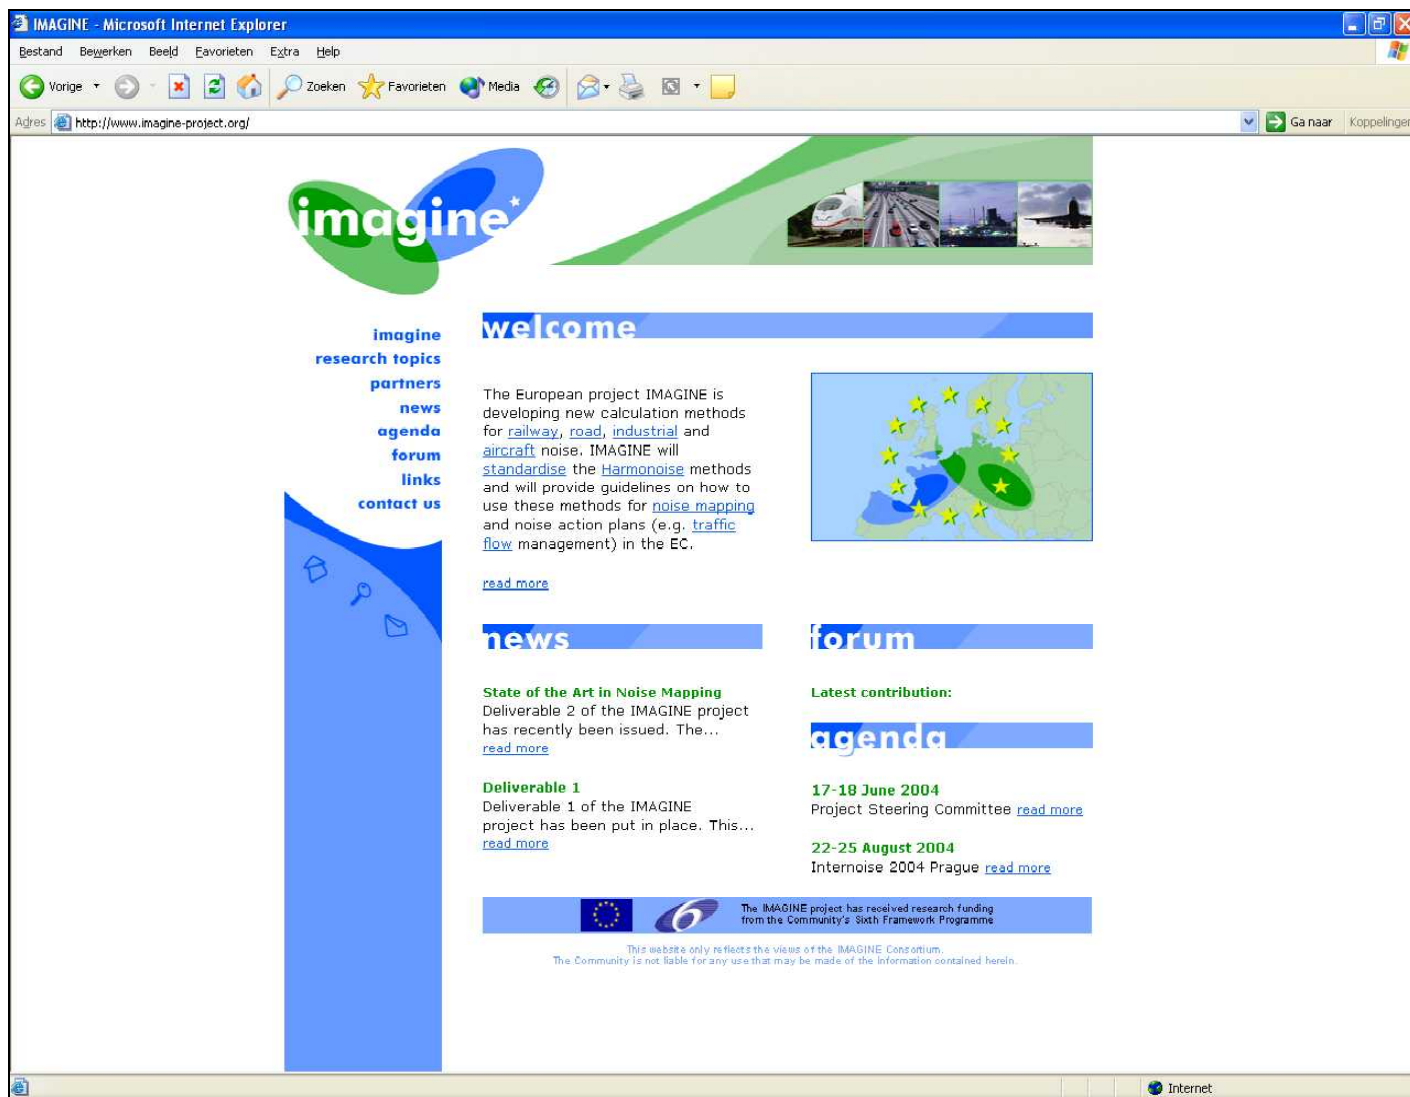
IMAGINE - Microsoft Internet Explorer

Bestand Bewerken Beeld Favorieten Extra Help

Vorige Zoeken Favorieten Media

Adres http://www.imagine-project.org/ Ga naar Koppelingen

imagine

imagine
research topics
partners
news
agenda
forum
links
contact us

welcome

The European project IMAGINE is developing new calculation methods for railway, road, industrial and aircraft noise. IMAGINE will standardise the Harmonoise methods and will provide guidelines on how to use these methods for noise mapping and noise action plans (e.g. traffic flow management) in the EC.

read more

news

State of the Art in Noise Mapping
Deliverable 2 of the IMAGINE project has recently been issued. The...
read more

Deliverable 1
Deliverable 1 of the IMAGINE project has been put in place. This...
read more

forum

Latest contribution:

agenda

17-18 June 2004
Project Steering Committee read more

22-25 August 2004
Internoise 2004 Prague read more

6

The IMAGINE project has received research funding from the Community's Sixth Framework Programme

This website only reflects the views of the IMAGINE Consortium.
The Community is not liable for any use that may be made of the information contained herein.

Internet